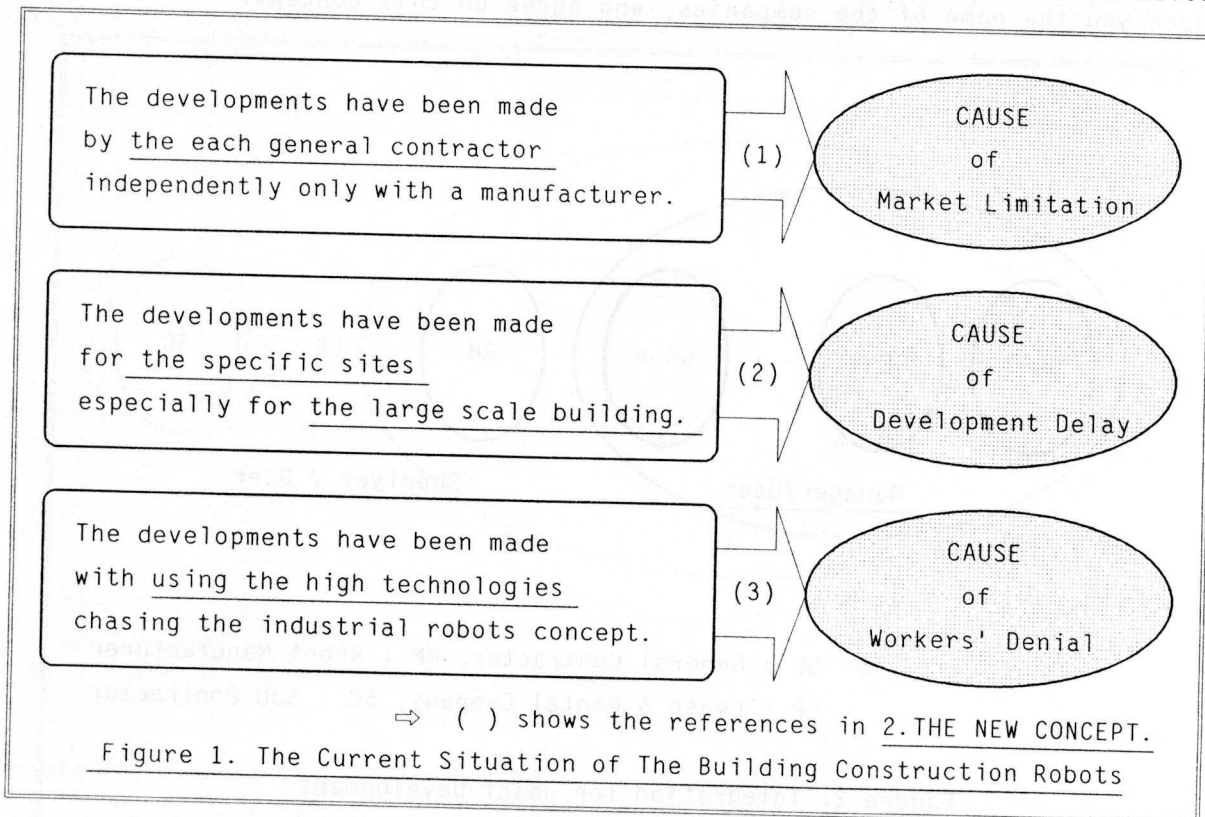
The developments have been made by the each general contractor independently only with a manufacturer.

(1)

CAUSE of Market Limitation

The developments have been made for the specific sites especially for the large scale building.

(2)

CAUSE of Development Delay

The developments have been made with using the high technologies chasing the industrial robots concept.

(3)

CAUSE of Workers' Denial

⇨ ( ) shows the references in 2.THE NEW CONCEPT.

Figure 1. The Current Situation of The Building Construction Robots